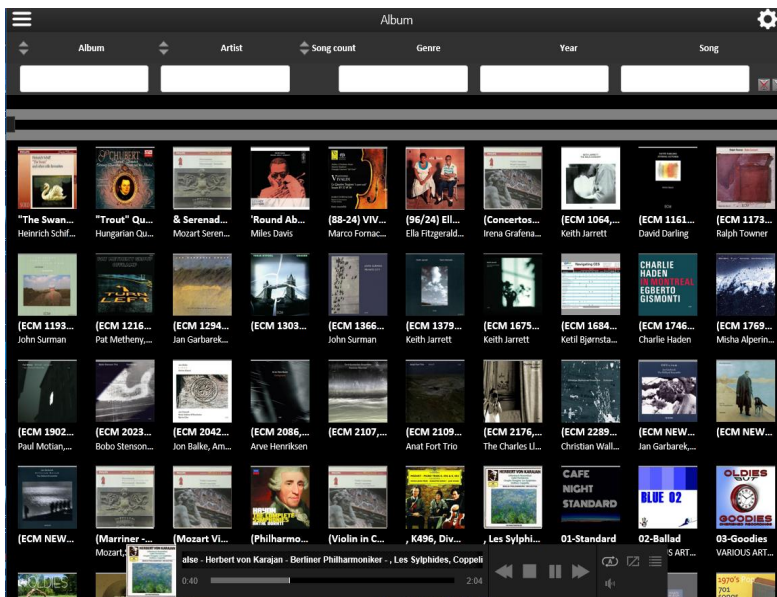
Album

Album | Artist | Song count | Genre | Year | Song

"The Swan... Heinrich Schif...
"Trout" Qu... Hungarian Qu...
& Serenad... Mozart Seren...
'Round Ab... Miles Davis
(88-24) VIV... Marco Fornac...
(96/24) Ell... Ella Fitzgerald...
(Concertos... Irena Grafena...
(ECM 1064,... Keith Jarrett
(ECM 1161... David Darling
(ECM 1173... Ralph Towner

(ECM 1193... John Surman
(ECM 1216... Pat Metheny,...
(ECM 1294... Jan Garbarek...
(ECM 1303...
(ECM 1366... John Surman
(ECM 1379... Keith Jarrett
(ECM 1675... Keith Jarrett
(ECM 1684... Ketil Bjørnsta...
CHARLIE HADEN EGBERTO GISMONTI IN MONTREAL
(ECM 1746... Charlie Haden
(ECM 1769... Misha Alperin...

(ECM 1902... Paul Motian,...
(ECM 2023... Bobo Stenson...
(ECM 2042... Jon Balke, Am...
(ECM 2086,... Arve Henriksen
(ECM 2107,...
(ECM 2109... Anat Fort Trio
(ECM 2176,... The Charles Ll...
(ECM 2289... Christian Wall...
(ECM NEW... Jan Garbarek,...
(ECM NEW...

HERBERT VON KARAJAN
CAFE NIGHT STANDARD
BLUE 02
OLDIES GOODIES
(ECM NEW...
(Marriner -... Mozart,...
(Mozart Vi...
(Philharmo...
(Violin in C...
, K496, Div...
, Les Sylphi...
01-Standard
02-Ballad ...S ART...
03-Goodies VARIOUS ART...

alse - Herbert von Karajan - Berliner Philharmoniker - , Les Sylphides, Coppeli
0:40
2:04